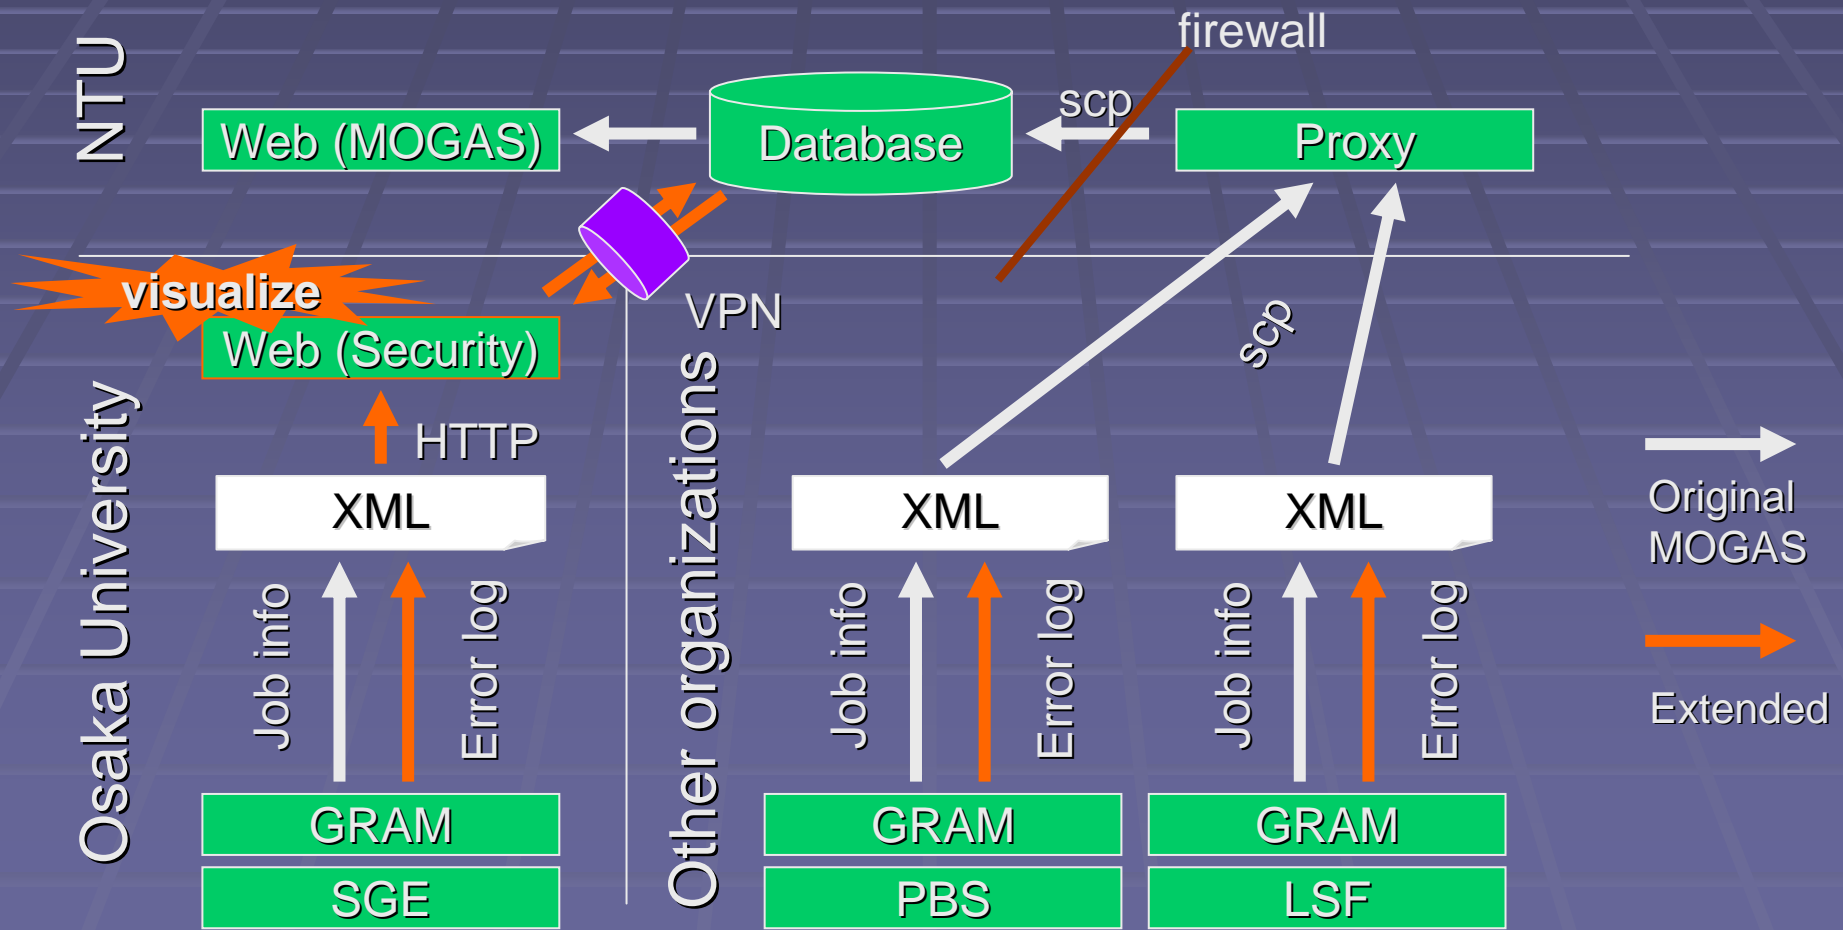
firewall

NTU

Web (MOGAS)

Database

scp

Proxy

visualize

Web (Security)

VPN

scp

HTTP

Osaka University

Other organizations

XML

XML

XML

Original MOGAS

Extended

Job info

Error log

Job info

Error log

Job info

Error log

GRAM

GRAM

GRAM

SGE

PBS

LSF